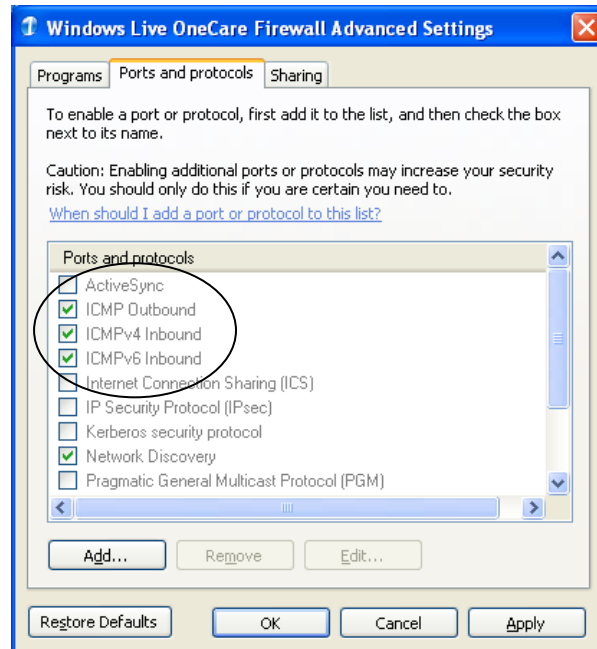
Windows Live OneCare Firewall Advanced Settings

Programs | Ports and protocols | Sharing

To enable a port or protocol, first add it to the list, and then check the box next to its name.

Caution: Enabling additional ports or protocols may increase your security risk. You should only do this if you are certain you need to.

When should I add a port or protocol to this list?

Ports and protocols
ActiveSync
ICMP Outbound
ICMPv4 Inbound
ICMPv6 Inbound
Internet Connection Sharing (ICS)
IP Security Protocol (IPsec)
Kerberos security protocol
Network Discovery
Pragmatic General Multicast Protocol (PGM)

Add... | Remove | Edit...

Restore Defaults | OK | Cancel | Apply